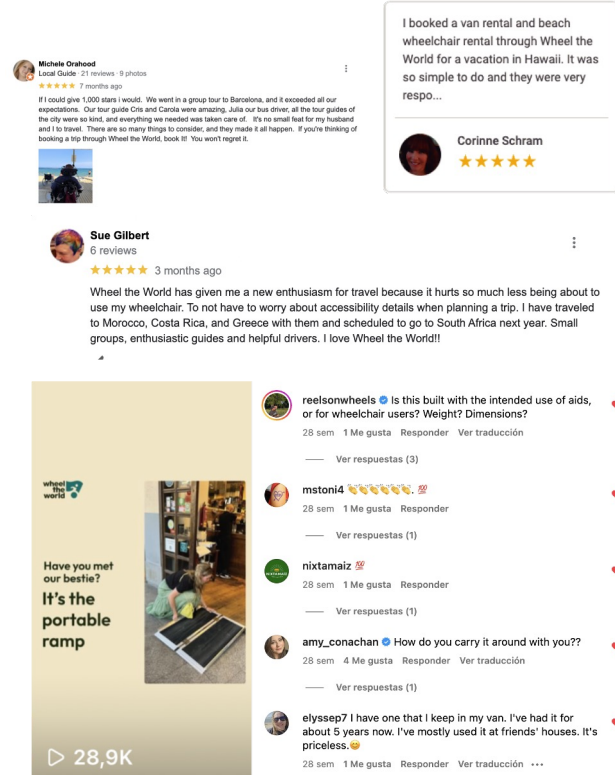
Michele Orahood
Local Guide · 21 reviews · 9 photos
★★★★★ 7 months ago

If I could give 1,000 stars i would. We went in a group tour to Barcelona, and it exceeded all our expectations. Our tour guide Cris and Carola were amazing, Julia our bus driver, all the tour guides of the city were so kind, and everything we needed was taken care of. It's no small feat for my husband and I to travel. There are so many things to consider, and they made it all happen. If you're thinking of booking a trip through Wheel the World, book it! You won't regret it.

I booked a van rental and beach wheelchair rental through Wheel the World for a vacation in Hawaii. It was so simple to do and they were very respo...

Corinne Schram
★★★★★

Sue Gilbert
6 reviews
★★★★★ 3 months ago

Wheel the World has given me a new enthusiasm for travel because it hurts so much less being about to use my wheelchair. To not have to worry about accessibility details when planning a trip. I have traveled to Morocco, Costa Rica, and Greece with them and scheduled to go to South Africa next year. Small groups, enthusiastic guides and helpful drivers. I love Wheel the World!!

wheel the world

Have you met our bestie?
It's the portable ramp

▷ 28,9K

reelsonwheels Is this built with the intended use of aids, or for wheelchair users? Weight? Dimensions?
28 sem 1 Me gusta Responder Ver traducción
Ver respuestas (3)

mstoni4 👏👏👏👏👏. 💯
28 sem 1 Me gusta Responder
Ver respuestas (1)

nixtamaiz 💯
28 sem 1 Me gusta Responder
Ver respuestas (1)

amy_conachan How do you carry it around with you??
28 sem 4 Me gusta Responder Ver traducción
Ver respuestas (1)

elyssep7 I have one that I keep in my van. I've had it for about 5 years now. I've mostly used it at friends' houses. It's priceless.😊
28 sem 1 Me gusta Responder Ver traducción •••